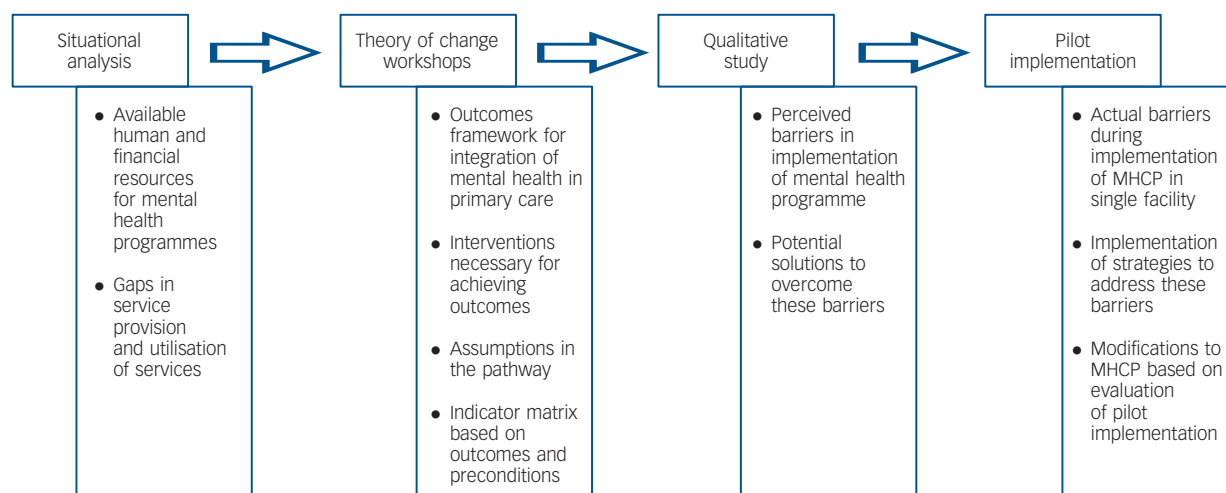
Situational analysis

- Available human and financial resources for mental health programmes
- Gaps in service provision and utilisation of services

Theory of change workshops

- Outcomes framework for integration of mental health in primary care
- Interventions necessary for achieving outcomes
- Assumptions in the pathway
- Indicator matrix based on outcomes and preconditions

Qualitative study

- Perceived barriers in implementation of mental health programme
- Potential solutions to overcome these barriers

Pilot implementation

- Actual barriers during implementation of MHCP in single facility
- Implementation of strategies to address these barriers
- Modifications to MHCP based on evaluation of pilot implementation